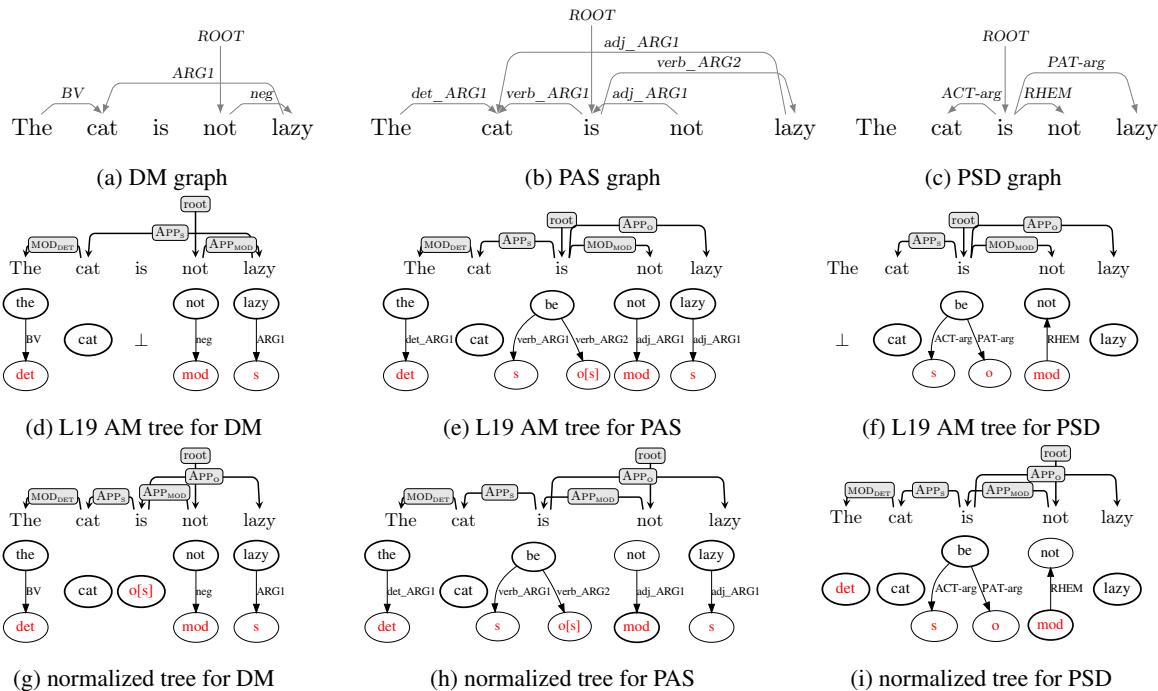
ROOT
ARG1
BV
neg
The cat is not lazy

(a) DM graph

ROOT
adj_ARG1
verb_ARG2
det_ARG1
verb_ARG1
adj_ARG1
The cat is not lazy

(b) PAS graph

ROOT
PAT-arg
ACT-arg
RHEM
The cat is not lazy

(c) PSD graph

root
$\text{APP}_\text{S}$
$\text{MOD}_\text{DET}$
$\text{APP}_\text{MOD}$
The cat is not lazy
the
BV
det
cat
⊥
not
neg
mod
lazy
ARG1
s

(d) L19 AM tree for DM

root
$\text{APP}_\text{O}$
$\text{MOD}_\text{DET}$
$\text{APP}_\text{S}$
$\text{MOD}_\text{MOD}$
The cat is not lazy
the
det_ARG1
det
cat
be
verb_ARG1
verb_ARG2
s
o[s]
not
adj_ARG1
mod
lazy
adj_ARG1
s

(e) L19 AM tree for PAS

root
$\text{APP}_\text{O}$
$\text{APP}_\text{S}$
$\text{MOD}_\text{MOD}$
The cat is not lazy
⊥
cat
be
ACT-arg
PAT-arg
s
o
not
RHEM
mod
lazy

(f) L19 AM tree for PSD

root
$\text{APP}_\text{O}$
$\text{MOD}_\text{DET}$
$\text{APP}_\text{S}$
$\text{APP}_\text{MOD}$
The cat is not lazy
the
BV
det
cat
o[s]
not
neg
mod
lazy
ARG1
s

(g) normalized tree for DM

root
$\text{APP}_\text{O}$
$\text{MOD}_\text{DET}$
$\text{APP}_\text{S}$
$\text{APP}_\text{MOD}$
The cat is not lazy
the
det_ARG1
det
cat
be
verb_ARG1
verb_ARG2
s
o[s]
not
adj_ARG1
mod
lazy
adj_ARG1
s

(h) normalized tree for PAS

root
$\text{APP}_\text{O}$
$\text{MOD}_\text{DET}$
$\text{APP}_\text{S}$
$\text{APP}_\text{MOD}$
The cat is not lazy
det
cat
be
ACT-arg
PAT-arg
s
o
not
RHEM
mod
lazy

(i) normalized tree for PSD